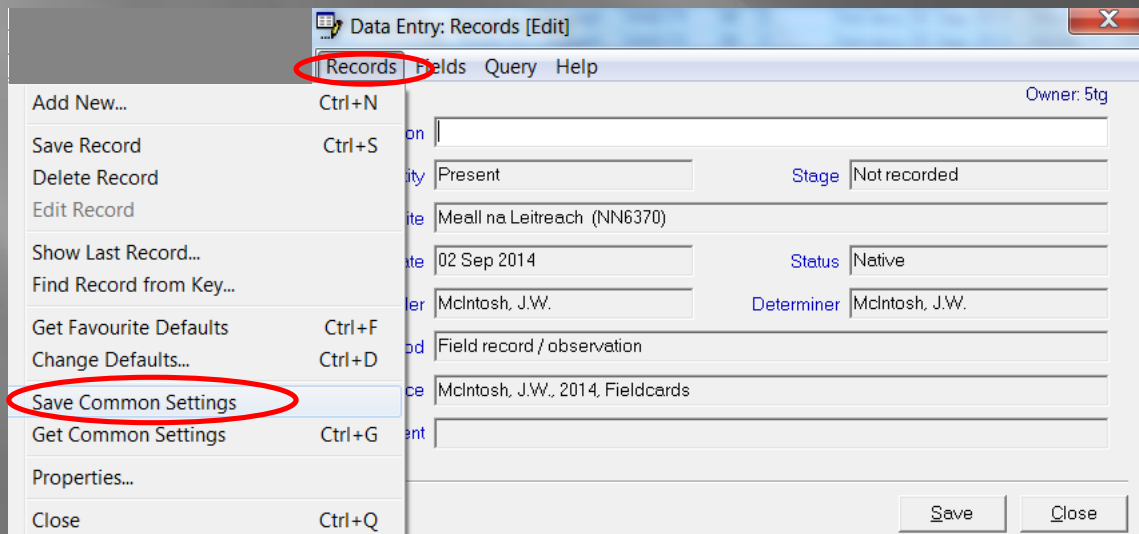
Data Entry: Records [Edit]

Records Fields Query Help

Add New... Ctrl+N
Save Record Ctrl+S
Delete Record
Edit Record
Show Last Record...
Find Record from Key...
Get Favourite Defaults Ctrl+F
Change Defaults... Ctrl+D
Save Common Settings
Get Common Settings Ctrl+G
Properties...
Close Ctrl+Q

Owner: 5tg

on
ity Present
Stage Not recorded
ite Meall na Leitreach (NN6370)
ate 02 Sep 2014
Status Native
ler McIntosh, J.W.
Determiner McIntosh, J.W.
od Field record / observation
ce McIntosh, J.W., 2014, Fieldcards
ent

Save Close